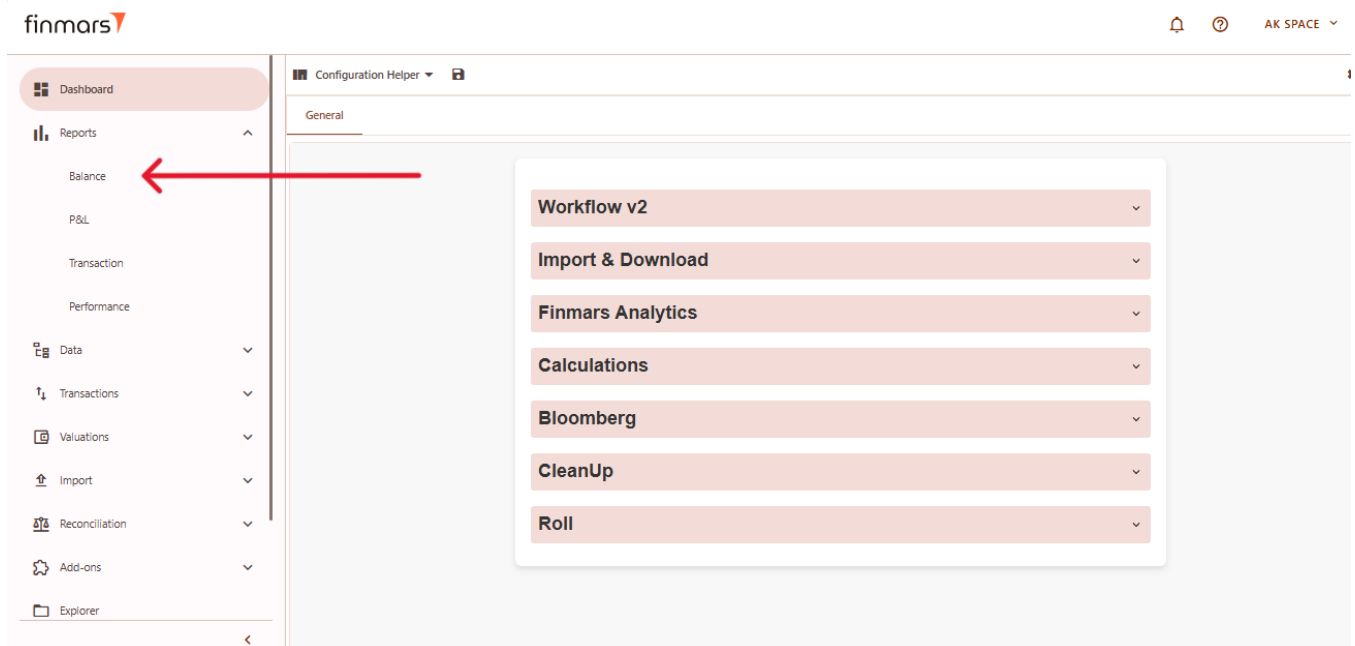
finmars

AK SPACE

Dashboard

Reports

Balance

P&L

Transaction

Performance

Data

Transactions

Valuations

Import

Reconciliation

Add-ons

Explorer

Configuration Helper

General

Workflow v2

Import & Download

Finmars Analytics

Calculations

Bloomberg

CleanUp

Roll